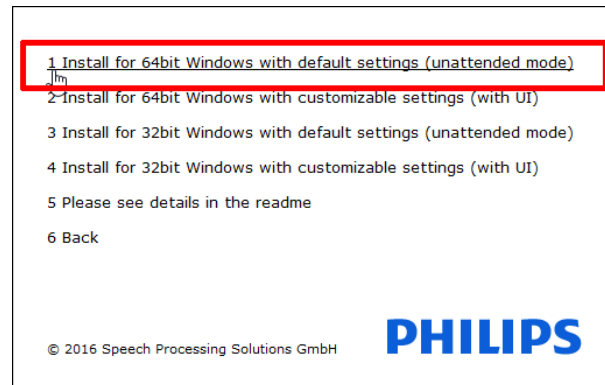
1 Install for 64bit Windows with default settings (unattended mode)

2 Install for 64bit Windows with customizable settings (with UI)

3 Install for 32bit Windows with default settings (unattended mode)

4 Install for 32bit Windows with customizable settings (with UI)

5 Please see details in the readme

6 Back

© 2016 Speech Processing Solutions GmbH

PHILIPS